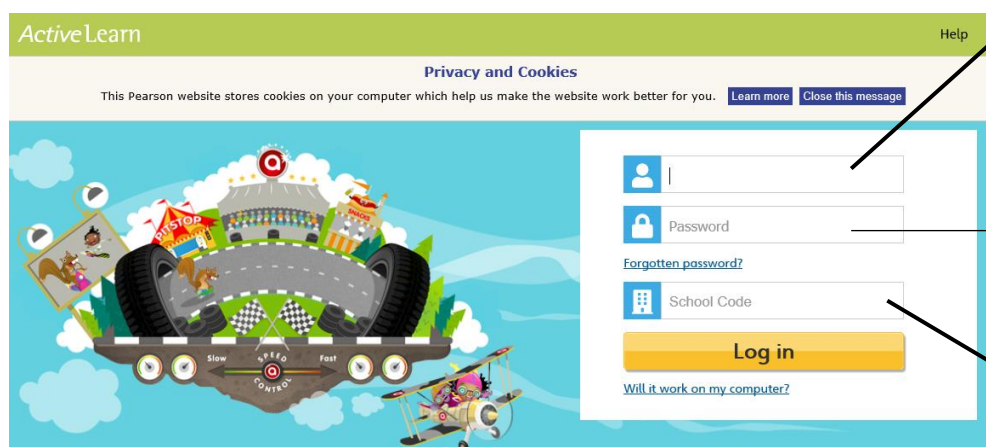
ActiveLearn

Help

Privacy and Cookies

This Pearson website stores cookies on your computer which help us make the website work better for you. Learn more Close this message

PIT STOP

SNACKS

Slow SPEED CONTROL Fast

Password

Forgotten password?

School Code

Log in

Will it work on my computer?